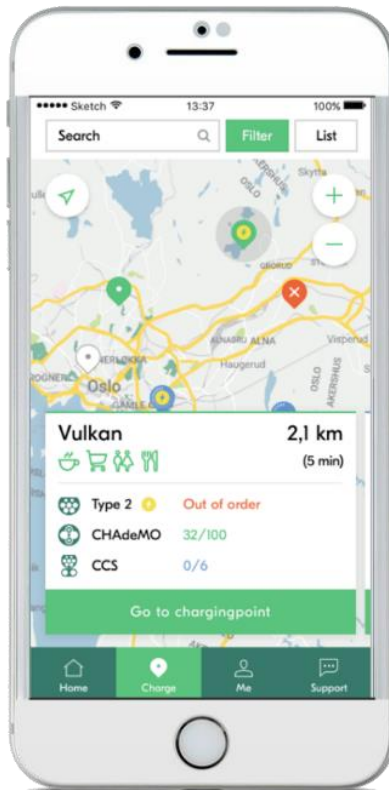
●●●●● Sketch 13:37 100%

Search

Filter

List

Skytta

OSLO

GROR

ALNA

Haugerud

Oslo

AKERSHUS

Vulkan

2,1 km

(5 min)

Type 2

Out of order

CHAdeMO

32/100

CCS

0/6

Go to chargingpoint

Home

Charge

Me

Support